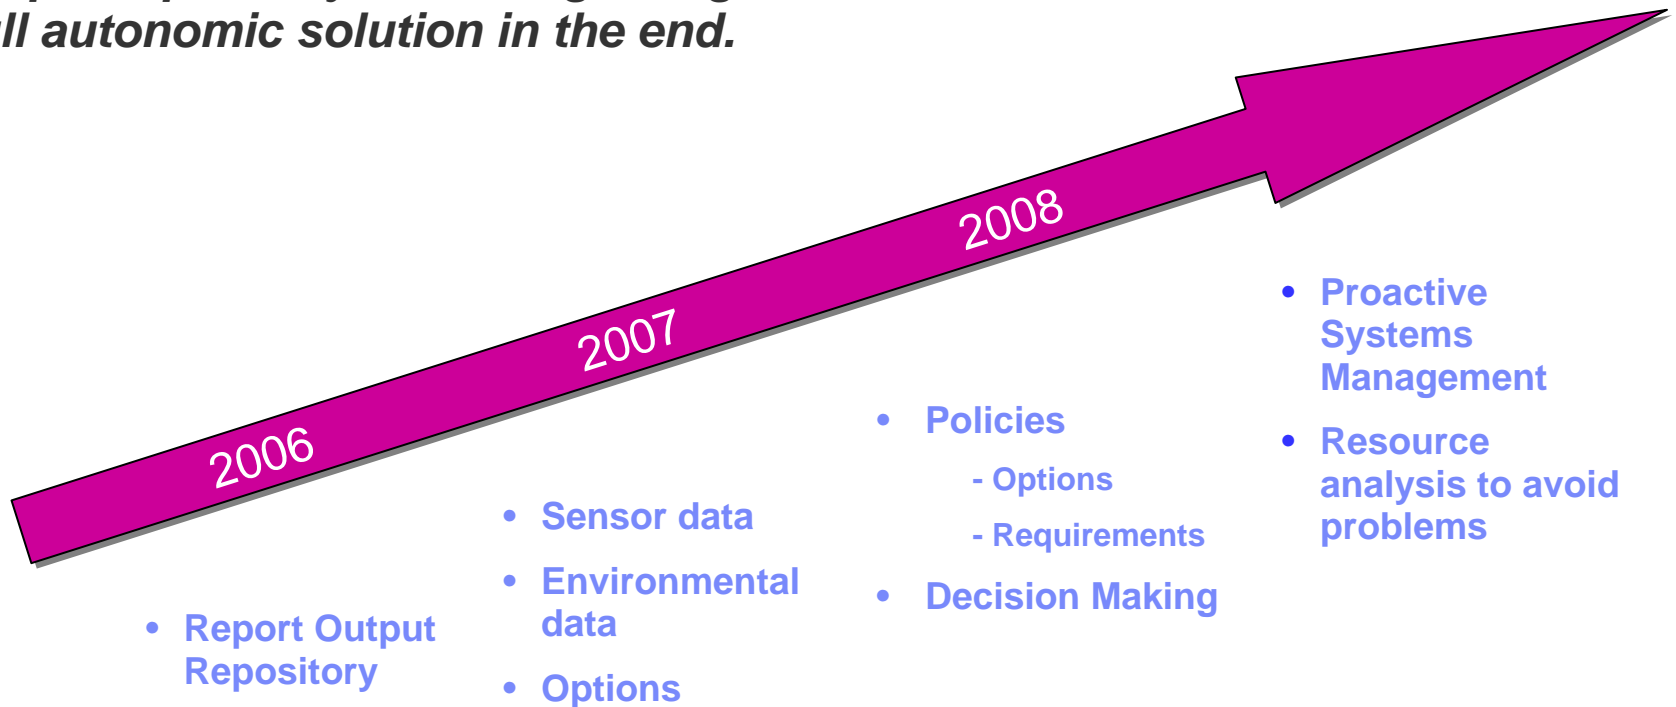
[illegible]
ll autonomic solution in the end.

2006

2007

2008

- Report Output Repository

- Sensor data
- Environmental data
- Options

- Policies
  - Options
  - Requirements
- Decision Making

- Proactive Systems Management
- Resource analysis to avoid problems